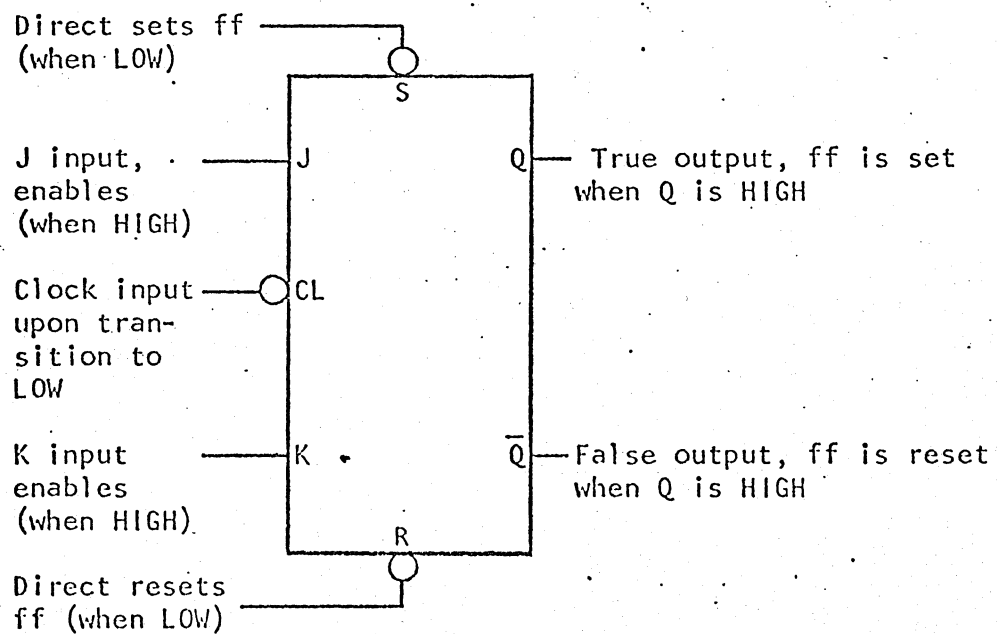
Direct sets ff (when LOW)

S

J input, enables (when HIGH)

J

Q

True output, ff is set when Q is HIGH

Clock input upon transition to LOW

CL

K input enables (when HIGH)

K

$\overline{Q}$

False output, ff is reset when Q is HIGH

R

Direct resets ff (when LOW)